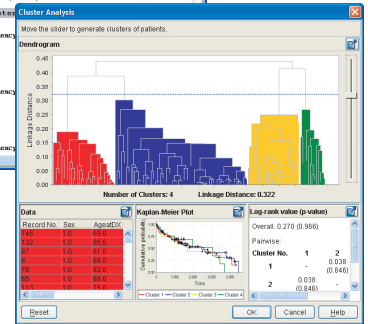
Cluster Analysis

Move the slider to generate clusters of patients.

Dendrogram

0.45
0.40
0.35
0.30
0.25
0.20
0.15
0.10
0.05
0.00

Linkage Distance

Number of Clusters: 4     Linkage Distance: 0.322

Data

| Record No. | Sex | AgeatDX |
|---|---|---|
| 146 | 1.0 | 69.0 |
| 132 | 1.0 | 65.0 |
| 97 | 1.0 | 61.0 |
| 81 | 1.0 | 66.0 |
| 78 | 1.0 | 82.0 |
| 65 | 1.0 | 68.0 |
| 113 | 1.0 | 75.0 |

Kaplan-Meier Plot

Cumulative probability

Time

Cluster 1   Cluster 2   Cluster 3   Cluster 4

Log-rank value (p-value)

Overall: 0.270 (0.966)

Pairwise:

| Cluster No. | 1 | 2 |
|---|---|---|
| 1 | - | 0.038 (0.846) |
| 2 | 0.038 (0.846) | - |

Reset

OK   Cancel   Help

ency
ency
ency